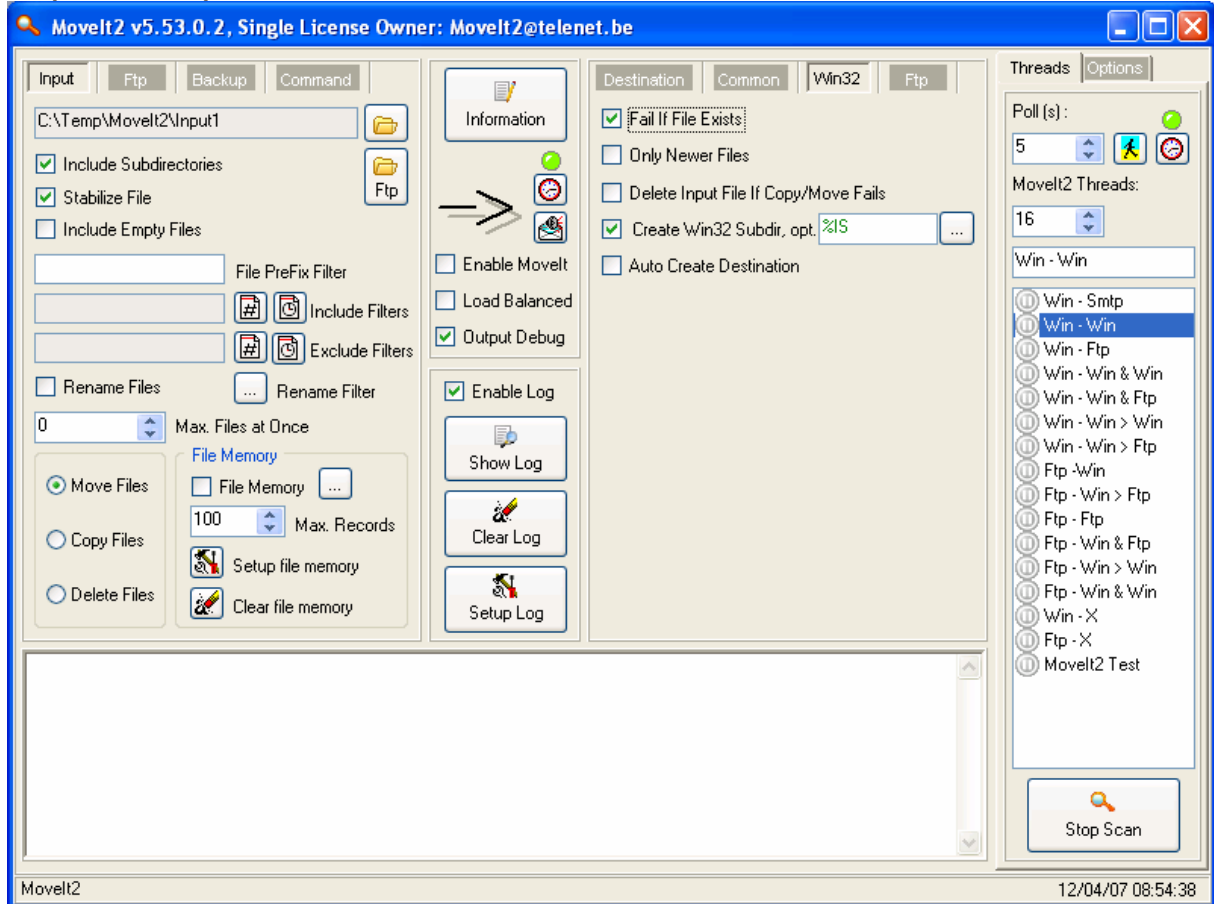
MoveIt2 v5.53.0.2, Single License Owner: MoveIt2@telenet.be

Input | Ftp | Backup | Command

C:\Temp\MoveIt2\Input1

Include Subdirectories
Stabilize File
Include Empty Files

Ftp

File PreFix Filter
Include Filters
Exclude Filters
Rename Files
Rename Filter
0
Max. Files at Once

Move Files
Copy Files
Delete Files

File Memory
File Memory
100
Max. Records
Setup file memory
Clear file memory

Information

Enable MoveIt
Load Balanced
Output Debug

Enable Log
Show Log
Clear Log
Setup Log

Destination | Common | Win32 | Ftp

Fail If File Exists
Only Newer Files
Delete Input File If Copy/Move Fails
Create Win32 Subdir, opt. %IS
Auto Create Destination

Threads | Options

Poll (s) :
5
MoveIt2 Threads:
16
Win - Win

Win - Smtp
Win - Win
Win - Ftp
Win - Win & Win
Win - Win & Ftp
Win - Win > Win
Win - Win > Ftp
Ftp -Win
Ftp - Win > Ftp
Ftp - Ftp
Ftp - Win & Ftp
Ftp - Win > Win
Ftp - Win & Win
Win - X
Ftp - X
MoveIt2 Test

Stop Scan

MoveIt2
12/04/07 08:54:38